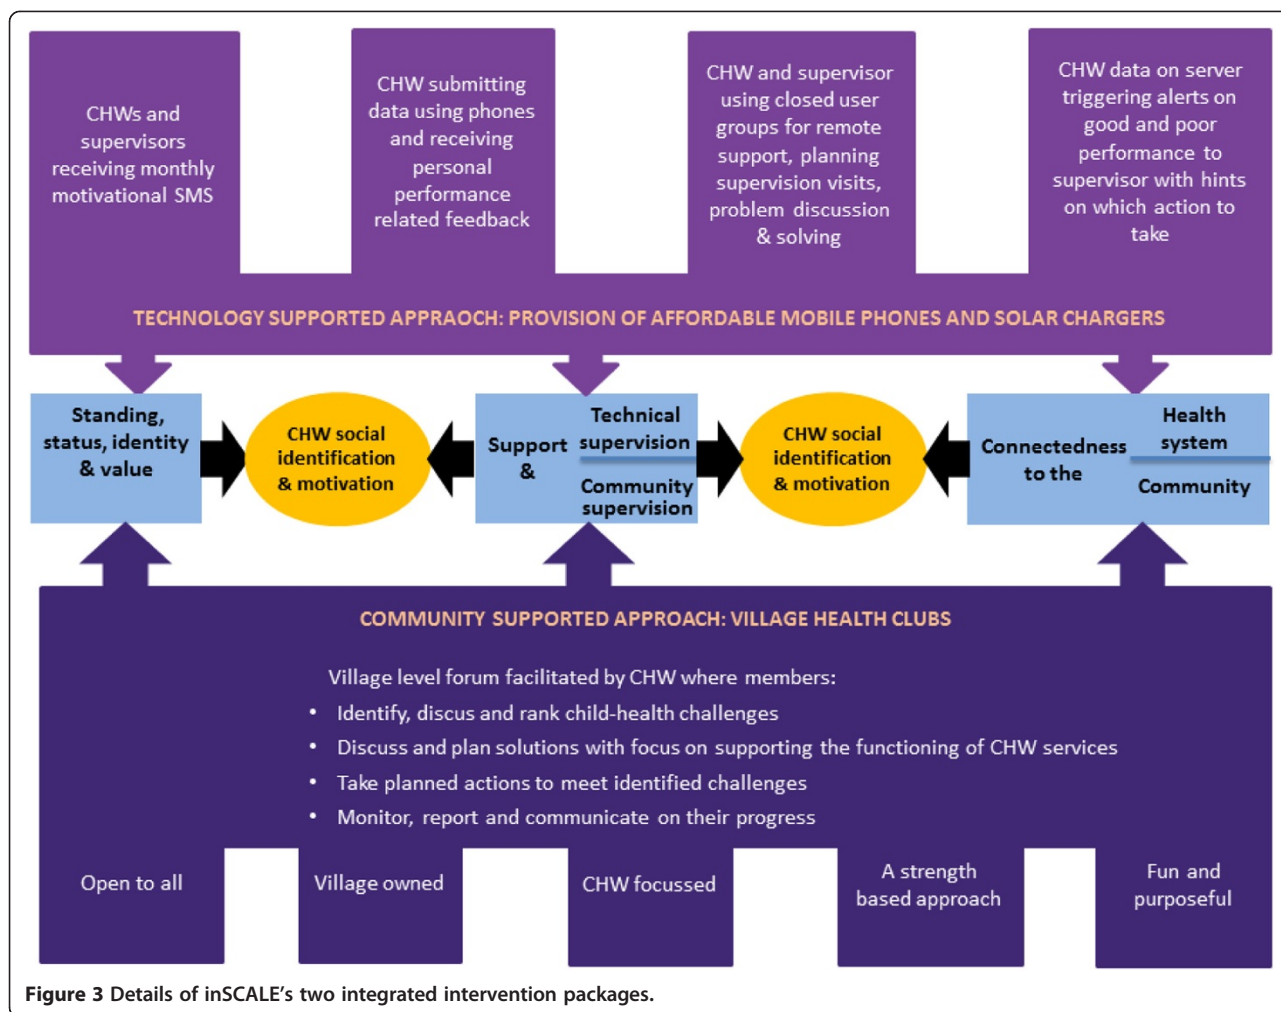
CHWs and supervisors receiving monthly motivational SMS

CHW submitting data using phones and receiving personal performance related feedback

CHW and supervisor using closed user groups for remote support, planning supervision visits, problem discussion & solving

CHW data on server triggering alerts on good and poor performance to supervisor with hints on which action to take

TECHNOLOGY SUPPORTED APPRAOCH: PROVISION OF AFFORDABLE MOBILE PHONES AND SOLAR CHARGERS

Standing, status, identity & value

CHW social identification & motivation

Support & Technical supervision Community supervision

CHW social identification & motivation

Connectedness to the Health system Community

COMMUNITY SUPPORTED APPROACH: VILLAGE HEALTH CLUBS

Village level forum facilitated by CHW where members:

- Identify, discus and rank child-health challenges
- Discuss and plan solutions with focus on supporting the functioning of CHW services
- Take planned actions to meet identified challenges
- Monitor, report and communicate on their progress

Open to all

Village owned

CHW focussed

A strength based approach

Fun and purposeful

Figure 3 Details of inSCALE's two integrated intervention packages.